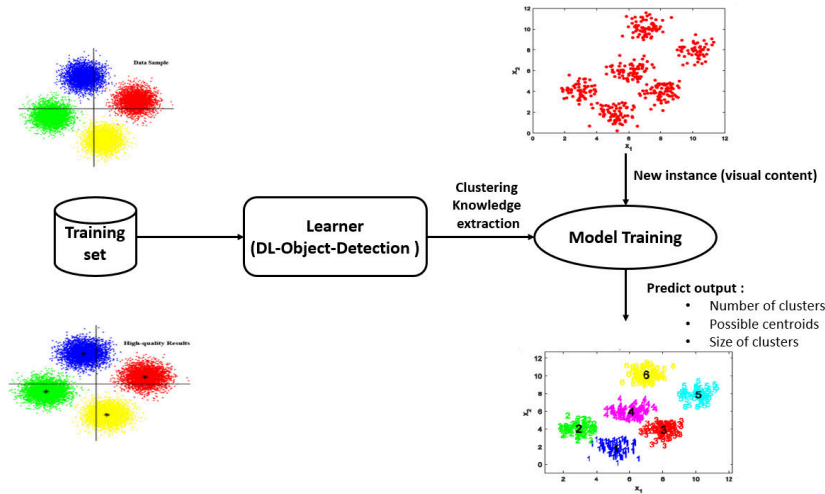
Data Sample

$x_2$ 12 10 8 6 4 2 0
0 2 4 6 8 10 12
$x_1$

New instance (visual content)

Clustering Knowledge extraction

Training set

Learner (DL-Object-Detection )

Model Training

Predict output :
• Number of clusters
• Possible centroids
• Size of clusters

High-quality Results

$x_2$ 12 10 8 6 4 2 0
2 4 6 8 10 12
$x_1$
6 5 4 2 3 1